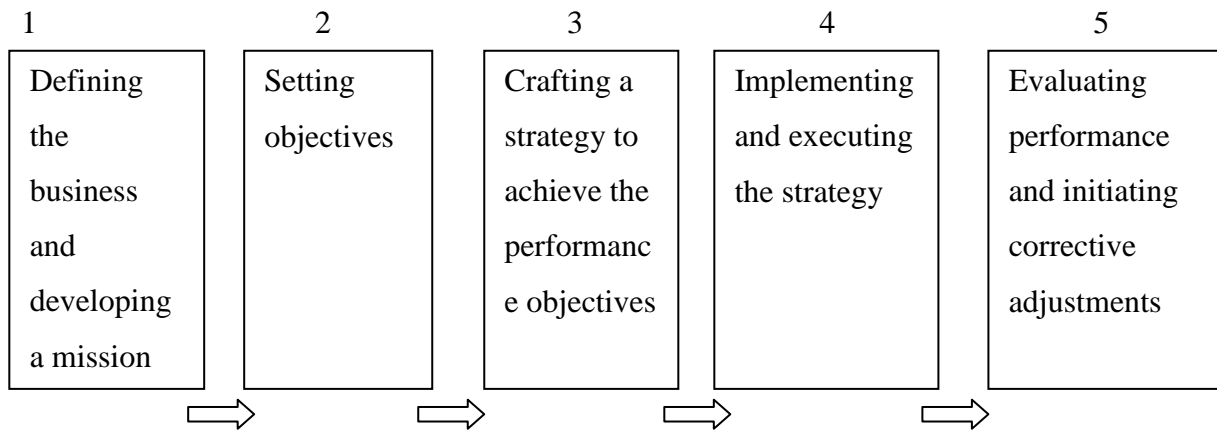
1

Defining the business and developing a mission

2

Setting objectives

3

Crafting a strategy to achieve the performance objectives

4

Implementing and executing the strategy

5

Evaluating performance and initiating corrective adjustments